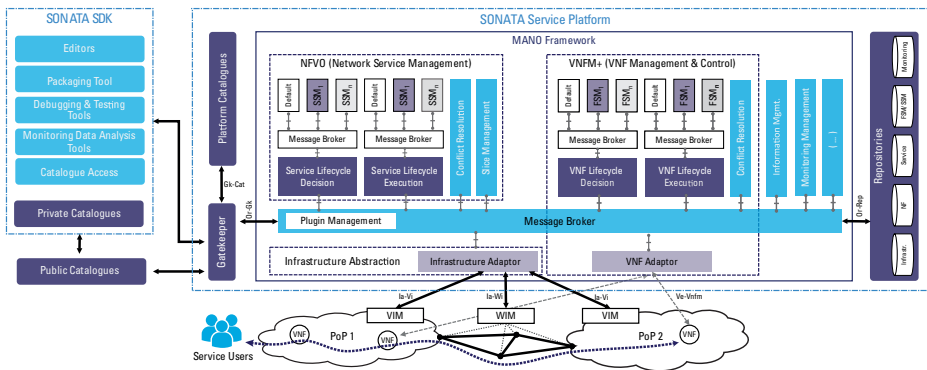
SONATA SDK

Editors

Packaging Tool

Debugging & Testing Tools

Monitoring Data Analysis Tools

Catalogue Access

Private Catalogues

Public Catalogues

SONATA Service Platform

MANO Framework

Platform Catalogues

Gk-Cat

Gatekeeper

Gk-Or

NFVO (Network Service Management)

Default

$SSM_1$

$SSM_n$

Default

$SSM_1$

$SSM_n$

Message Broker

Message Broker

Service Lifecycle Decision

Service Lifecycle Execution

Conflict Resolution

Slice Management

VNFM+ (VNF Management & Control)

Default

$FSM_1$

$FSM_n$

Default

$FSM_1$

$FSM_n$

Message Broker

Message Broker

VNF Lifecycle Decision

VNF Lifecycle Execution

Conflict Resolution

Information Mgmt.

Monitoring Management

(...)

Plugin Management

Message Broker

Or-Rep

Repositories

Monitoring

FSM/SSM

Service

NF

Infrastr.

Infrastructure Abstraction

Infrastructure Adaptor

VNF Adaptor

Ia-Vi

Ia-Wi

Ia-Vi

Ve-Vnfm

VIM

WIM

VIM

VNF

VNF

PoP 1

PoP 2

VNF

Service Users